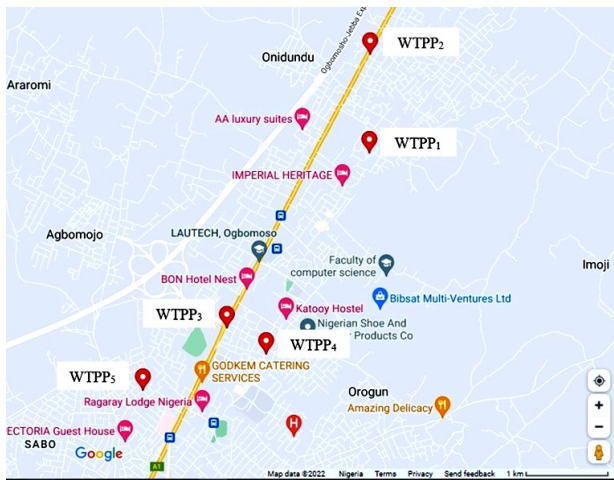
Onidundu
Ogbomosho-Iseyin Expy
WTPP$_2$
Araromi
AA luxury suites
WTPP$_1$
IMPERIAL HERITAGE
Agbomojo
LAUTECH, Ogbomoso
Faculty of computer science
Imoji
BON Hotel Nest
Bibsat Multi-Ventures Ltd
WTPP$_3$
Katooy Hostel
Nigerian Shoe And Products Co
WTPP$_4$
GODKEM CATERING SERVICES
WTPP$_5$
Orogun
Amazing Delicacy
Ragaray Lodge Nigeria
ECTORIA Guest House
SABO
Google
A1
Map data ©2022 Nigeria Terms Privacy Send feedback 1 km